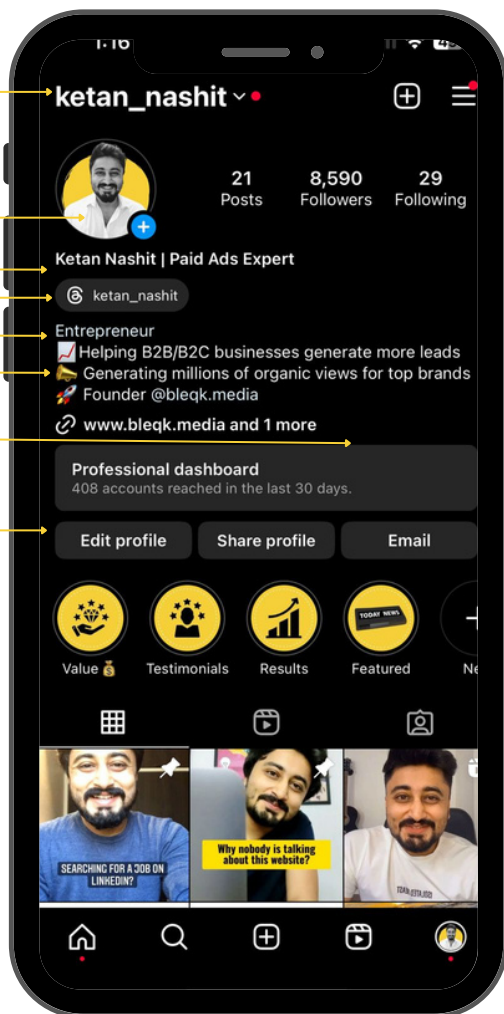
1:16

ketan_nashit

21
Posts

8,590
Followers

29
Following

Ketan Nashit | Paid Ads Expert

ketan_nashit

Entrepreneur
📈Helping B2B/B2C businesses generate more leads
📣 Generating millions of organic views for top brands
🚀 Founder @bleqk.media

www.bleqk.media and 1 more

Professional dashboard
408 accounts reached in the last 30 days.

Edit profile
Share profile
Email

Value 💰
Testimonials
Results
TODAY NEWS
Featured
Ne

SEARCHING FOR A JOB ON LINKEDIN?

Why nobody is talking about this website?